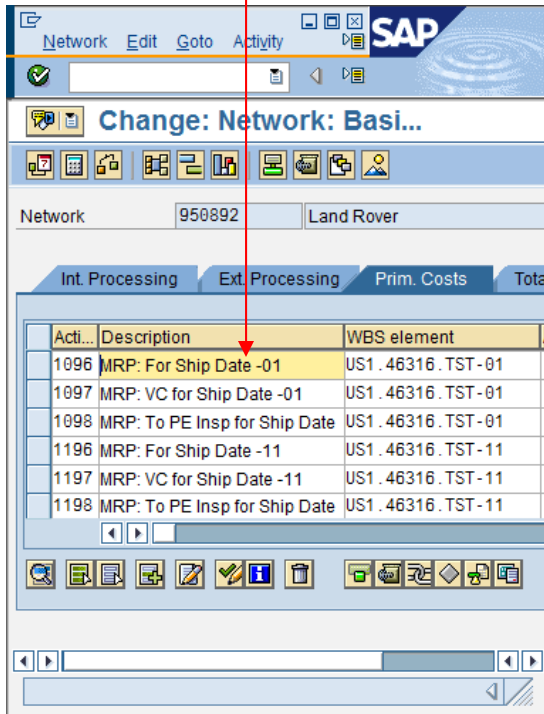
Network Edit Goto Activity

SAP

Change: Network: Basi...

Network 950892 Land Rover

Int. Processing Ext. Processing Prim. Costs Tota

| Acti... | Description | WBS element |
|---|---|---|
| 1096 | MRP: For Ship Date -01 | US1.46316.TST-01 |
| 1097 | MRP: VC for Ship Date -01 | US1.46316.TST-01 |
| 1098 | MRP: To PE Insp for Ship Date | US1.46316.TST-01 |
| 1196 | MRP: For Ship Date -11 | US1.46316.TST-11 |
| 1197 | MRP: VC for Ship Date -11 | US1.46316.TST-11 |
| 1198 | MRP: To PE Insp for Ship Date | US1.46316.TST-11 |